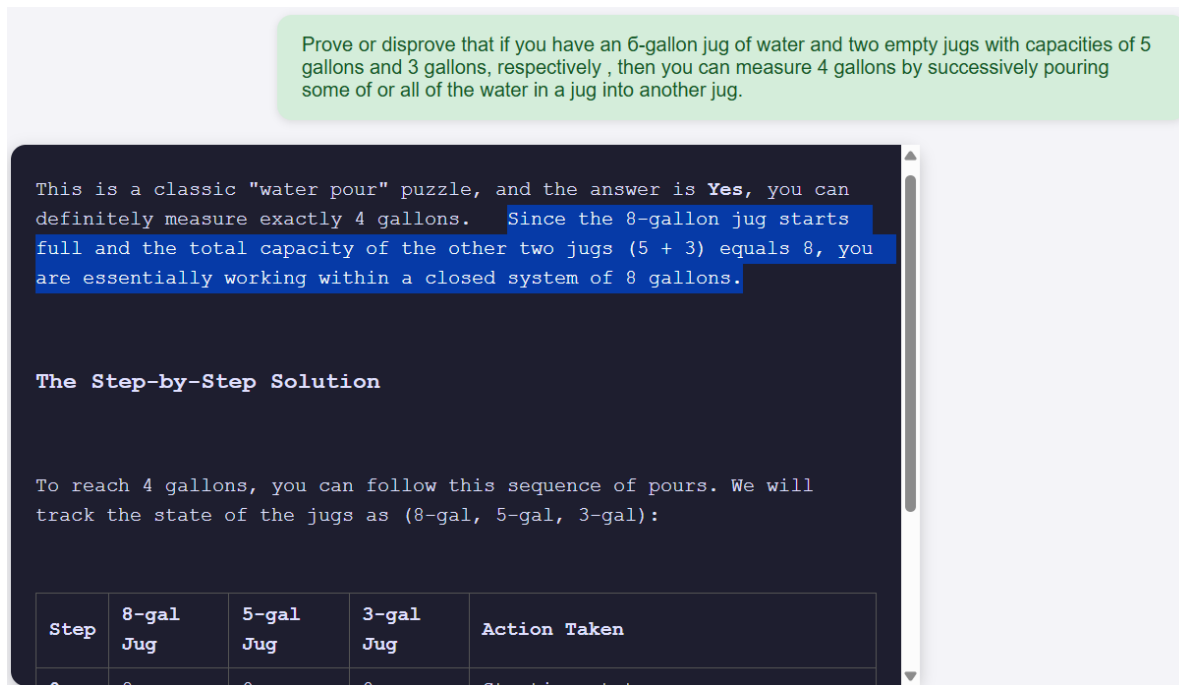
Prove or disprove that if you have an 6-gallon jug of water and two empty jugs with capacities of 5 gallons and 3 gallons, respectively , then you can measure 4 gallons by successively pouring some of or all of the water in a jug into another jug.

This is a classic "water pour" puzzle, and the answer is **Yes**, you can definitely measure exactly 4 gallons. Since the 8-gallon jug starts full and the total capacity of the other two jugs (5 + 3) equals 8, you are essentially working within a closed system of 8 gallons.

**The Step-by-Step Solution**

To reach 4 gallons, you can follow this sequence of pours. We will track the state of the jugs as (8-gal, 5-gal, 3-gal):

| Step | 8-gal Jug | 5-gal Jug | 3-gal Jug | Action Taken |
|---|---|---|---|---|
| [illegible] | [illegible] | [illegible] | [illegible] | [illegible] |